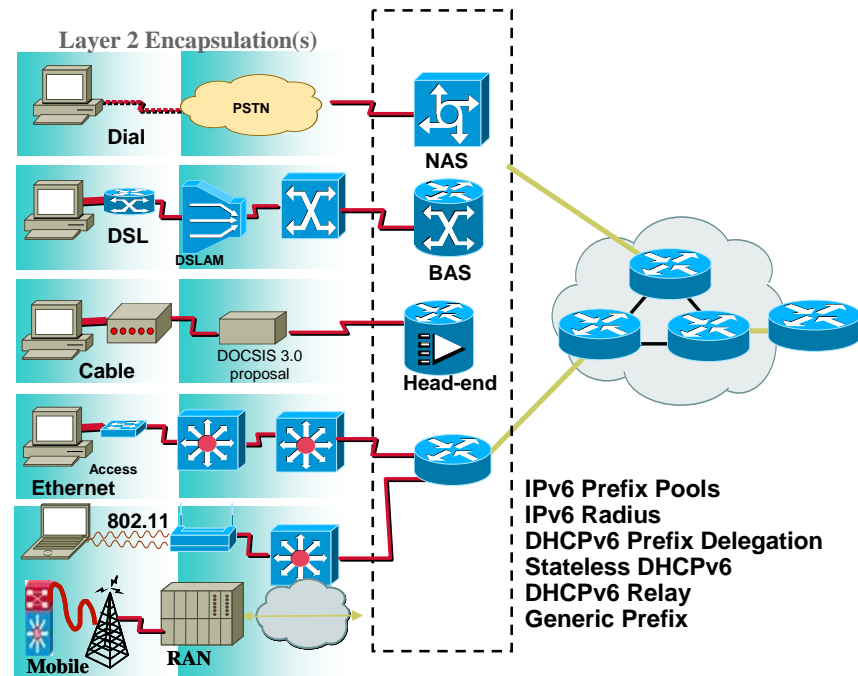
Layer 2 Encapsulation(s)

PSTN

Dial

NAS

DSL

DSLAM

BAS

Cable

DOCSIS 3.0 proposal

Head-end

Access

Ethernet

802.11

Mobile

RAN

IPv6 Prefix Pools
IPv6 Radius
DHCPv6 Prefix Delegation
Stateless DHCPv6
DHCPv6 Relay
Generic Prefix